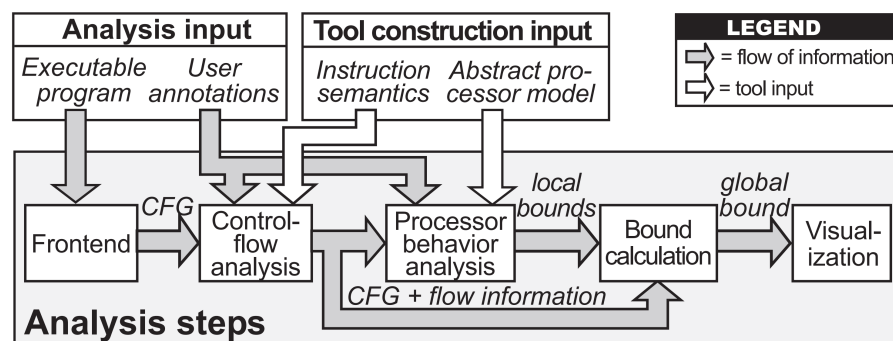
Analysis input

Executable program

User annotations

Tool construction input

Instruction semantics

Abstract processor model

LEGEND

= flow of information

= tool input

CFG

local bounds

global bound

Frontend

Control-flow analysis

Processor behavior analysis

Bound calculation

Visualization

CFG + flow information

Analysis steps